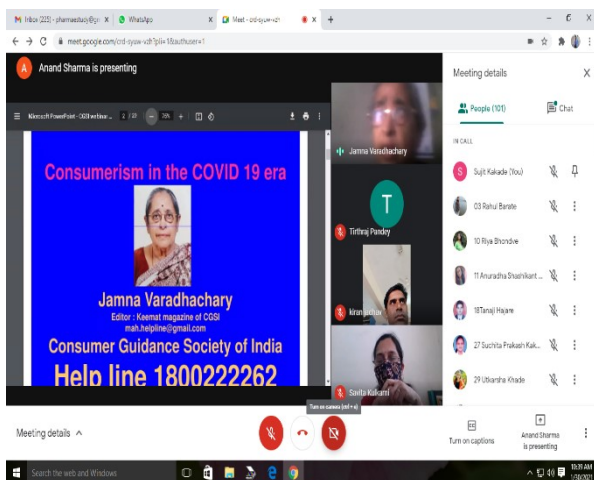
M Inbox (225) - pharmaedualy@gm X | WhatsApp X | Meet - crd-syuw-vdt X +

meet.google.com/crd-syuw-vdf?pli=1&authuser=1

A Anand Sharma is presenting

Microsoft PowerPoint - CGSI webinar ... 2 / 17 — 75% +

Consumerism in the COVID 19 era

Jamna Varadhachary
Editor : Keemat magazine of CGSI
mah.helpline@gmail.com
Consumer Guidance Society of India
Help line 1800222262

Jamna Varadhachary
T
Tirthraj Pandey
Kiran Jadhav
Savita Kulkarni

Meeting details
People (101)
Chat
IN CALL
S Sujit Kakade (You)
03 Rahul Barate
10 Riya Bhondve
11 Anuradha Shashikant ...
18Tanaji Hajare
27 Suchita Prakash Kak...
29 Utkarsha Khade

Turn on camera (ctrl + e)

Meeting details ^

Turn on captions
Anand Sharma is presenting

Search the web and Windows
10:39 AM
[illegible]